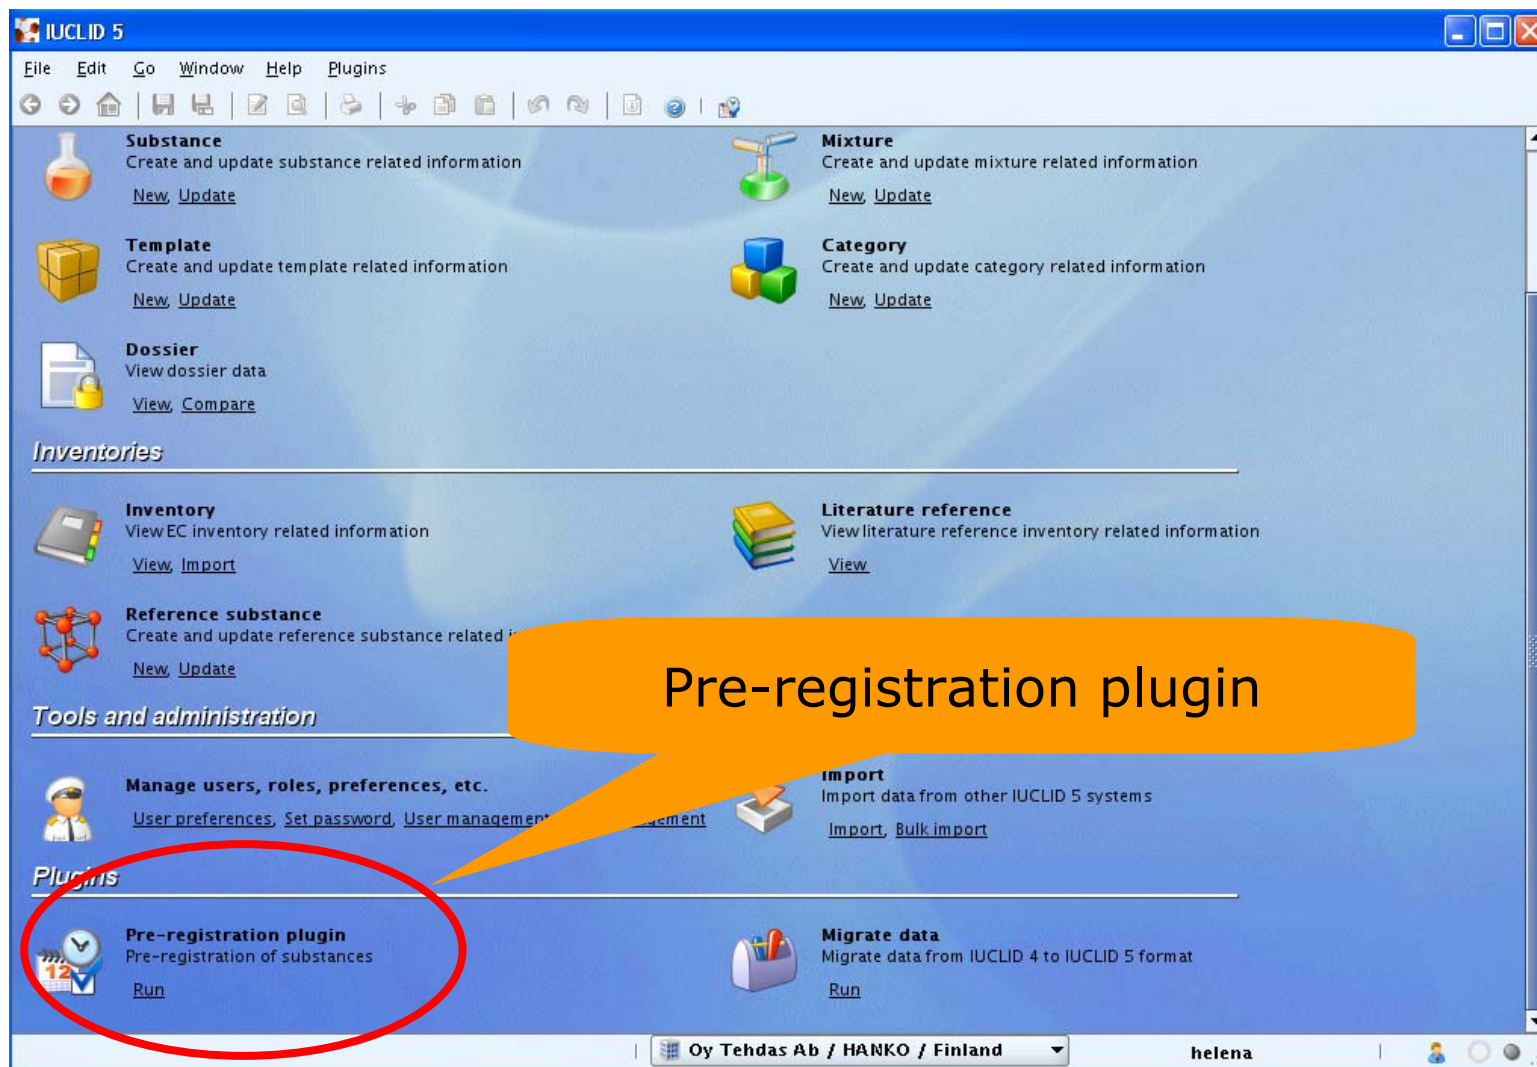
IUCLID 5

File Edit Go Window Help Plugins

Substance
Create and update substance related information
New, Update

Mixture
Create and update mixture related information
New, Update

Template
Create and update template related information
New, Update

Category
Create and update category related information
New, Update

Dossier
View dossier data
View, Compare

Inventories

Inventory
View EC inventory related information
View, Import

Literature reference
View literature reference inventory related information
View

Reference substance
Create and update reference substance related i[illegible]
New, Update

Pre-registration plugin

Tools and administration

Manage users, roles, preferences, etc.
User preferences, Set password, User management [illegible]agement

Import
Import data from other IUCLID 5 systems
Import, Bulk import

Plu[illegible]ns

Pre-registration plugin
Pre-registration of substances
Run

Migrate data
Migrate data from IUCLID 4 to IUCLID 5 format
Run

Oy Tehdas Ab / HANKO / Finland

helena